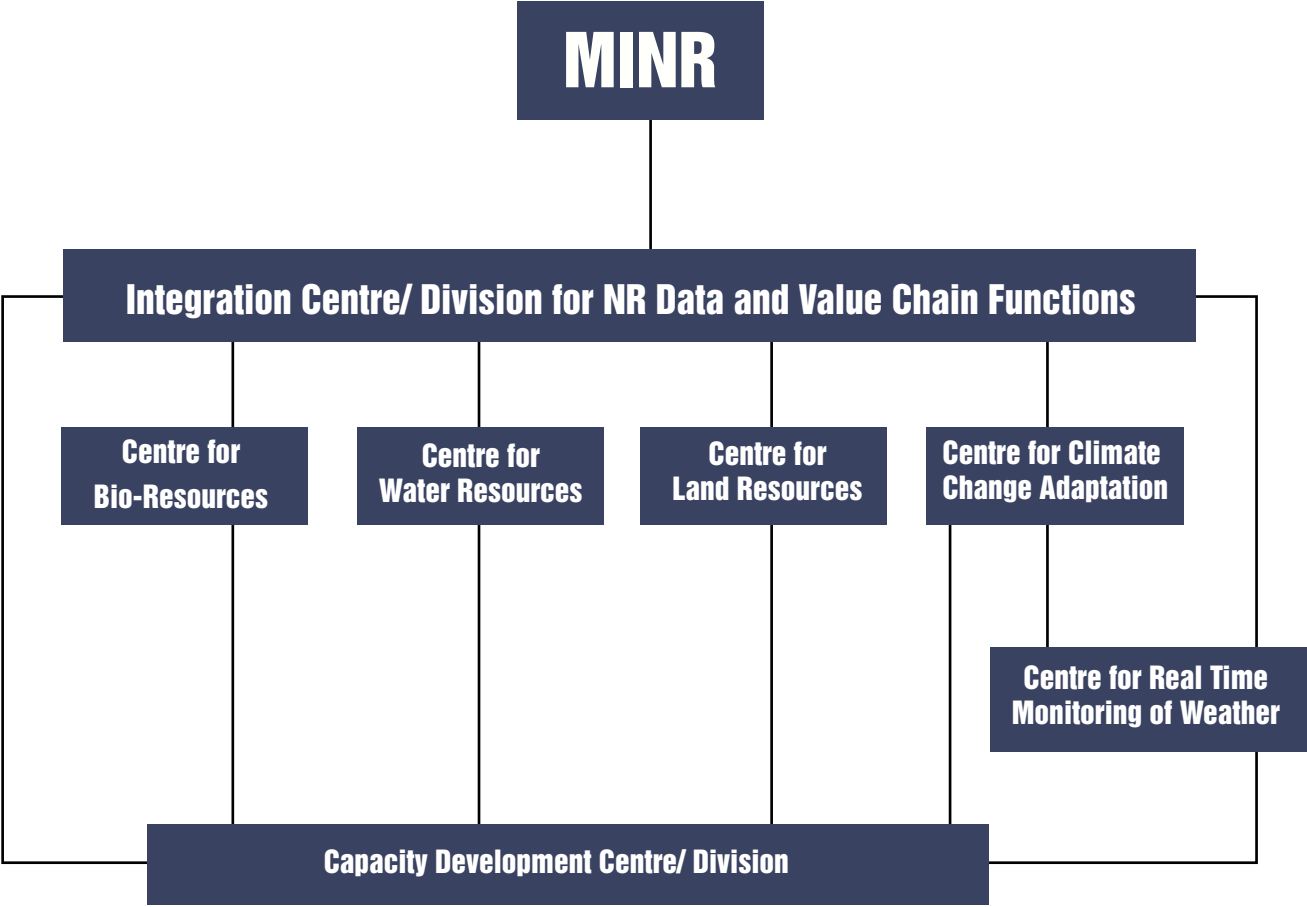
MINR

Integration Centre/ Division for NR Data and Value Chain Functions

Centre for Bio-Resources

Centre for Water Resources

Centre for Land Resources

Centre for Climate Change Adaptation

Centre for Real Time Monitoring of Weather

Capacity Development Centre/ Division